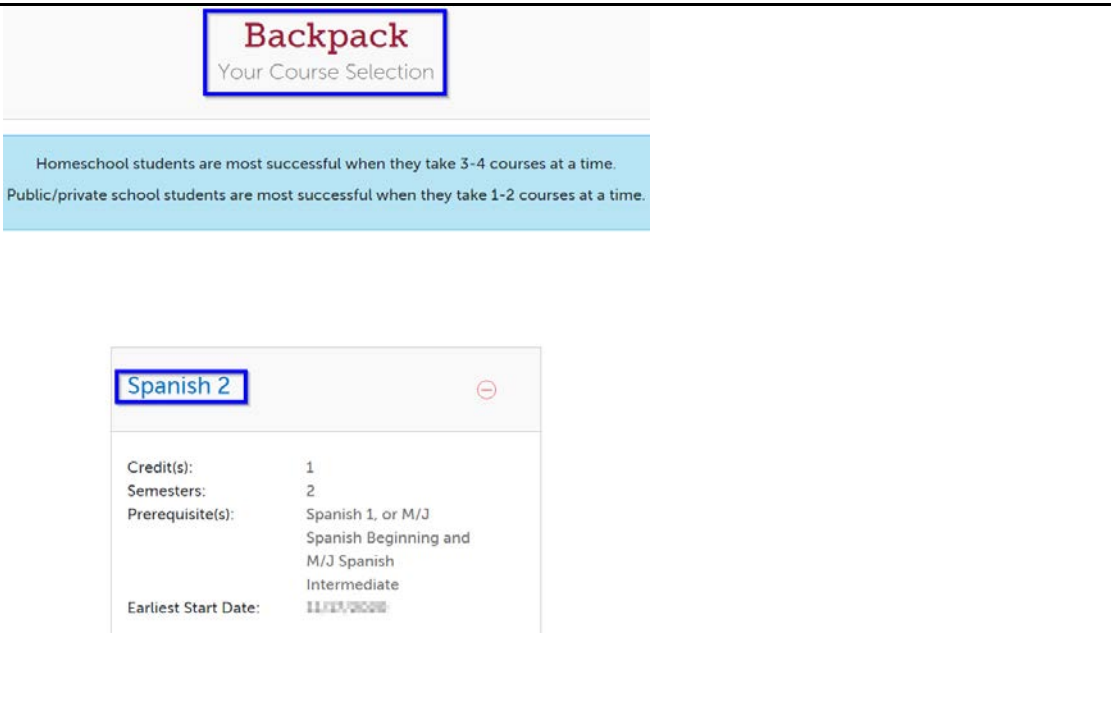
Backpack
Your Course Selection

Homeschool students are most successful when they take 3-4 courses at a time.
Public/private school students are most successful when they take 1-2 courses at a time.

Spanish 2

| | |
|---|---|
| Credit(s): | 1 |
| Semesters: | 2 |
| Prerequisite(s): | Spanish 1, or M/J Spanish Beginning and M/J Spanish Intermediate |
| Earliest Start Date: | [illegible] |